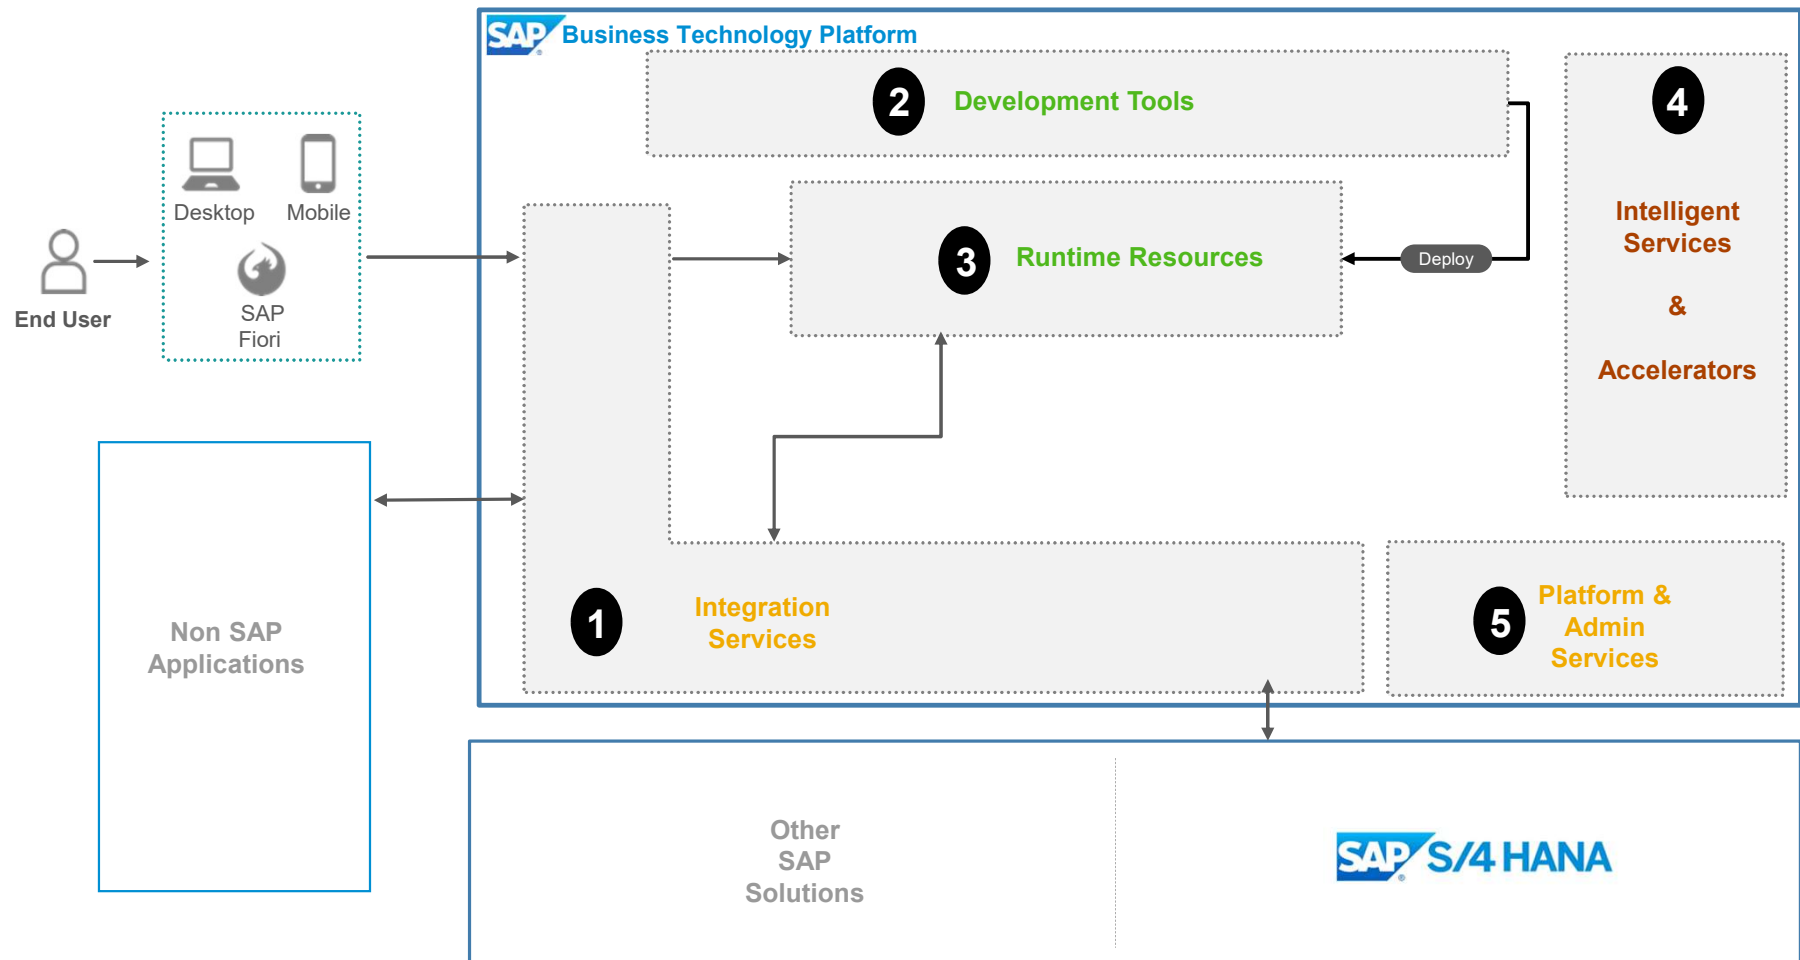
SAP Business Technology Platform

2 Development Tools

4

Intelligent Services

&

Accelerators

Desktop Mobile

SAP Fiori

End User

3 Runtime Resources

Deploy

Non SAP Applications

1 Integration Services

5 Platform & Admin Services

Other SAP Solutions

SAP S/4HANA